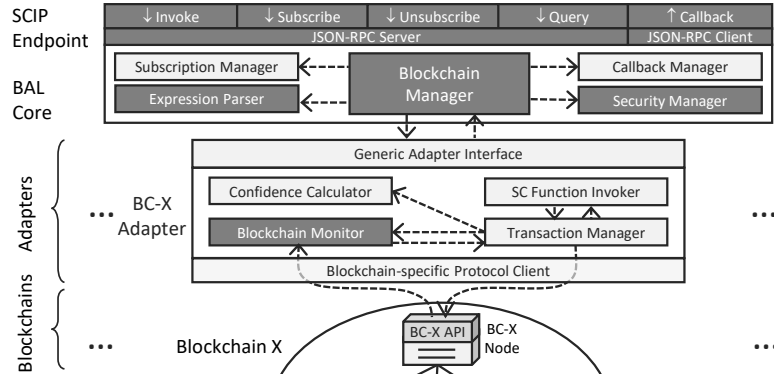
SCIP Endpoint

↓ Invoke | ↓ Subscribe | ↓ Unsubscribe | ↓ Query | ↑ Callback

JSON-RPC Server | JSON-RPC Client

BAL Core

Subscription Manager

Blockchain Manager

Callback Manager

Expression Parser

Security Manager

Adapters

Generic Adapter Interface

... BC-X Adapter

Confidence Calculator

SC Function Invoker

Blockchain Monitor

Transaction Manager

Blockchain-specific Protocol Client

...

Blockchains

...

Blockchain X

BC-X API

BC-X Node

...